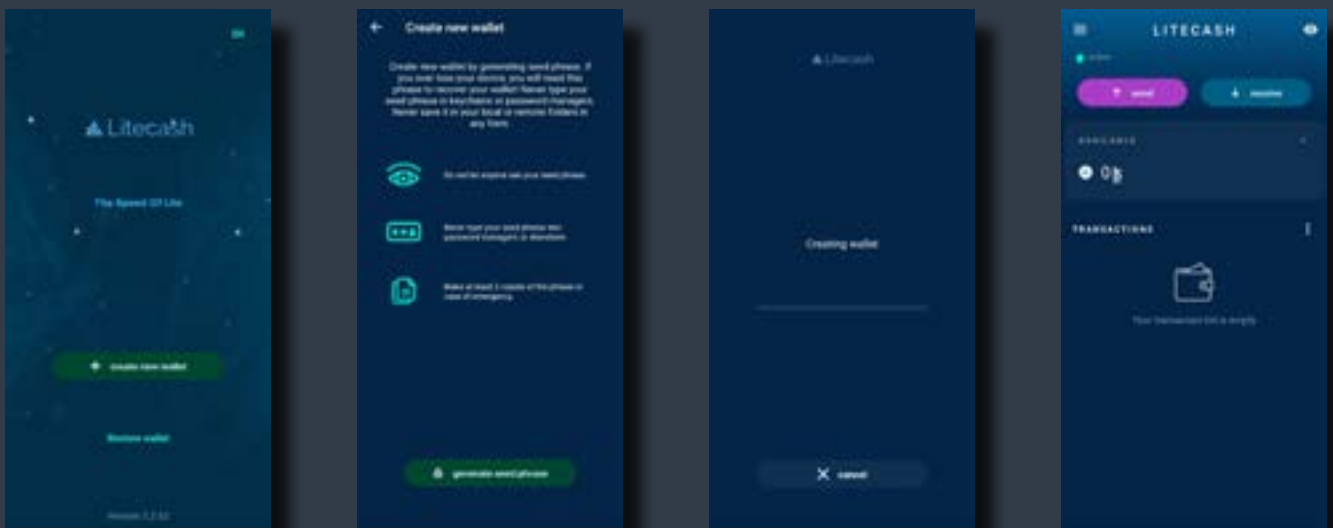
EN

Litecash

The Speed Of Lite

create new wallet

Restore wallet

Version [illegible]

Create new wallet

Create new wallet by generating seed phrase. If you ever lose your device, you will need this phrase to recover your wallet! Never type your seed phrase in keychains or password managers. Never save it in your local or remote folders in any form.

Do not let anyone see your seed phrase

Never type your seed phrase into password managers or elsewhere

Make at least 2 copies of the phrase in case of emergency

generate seed phrase

Litecash

Creating wallet

cancel

LITECASH

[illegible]

send

receive

AVAILABLE

0

TRANSACTIONS

Your transaction list is empty